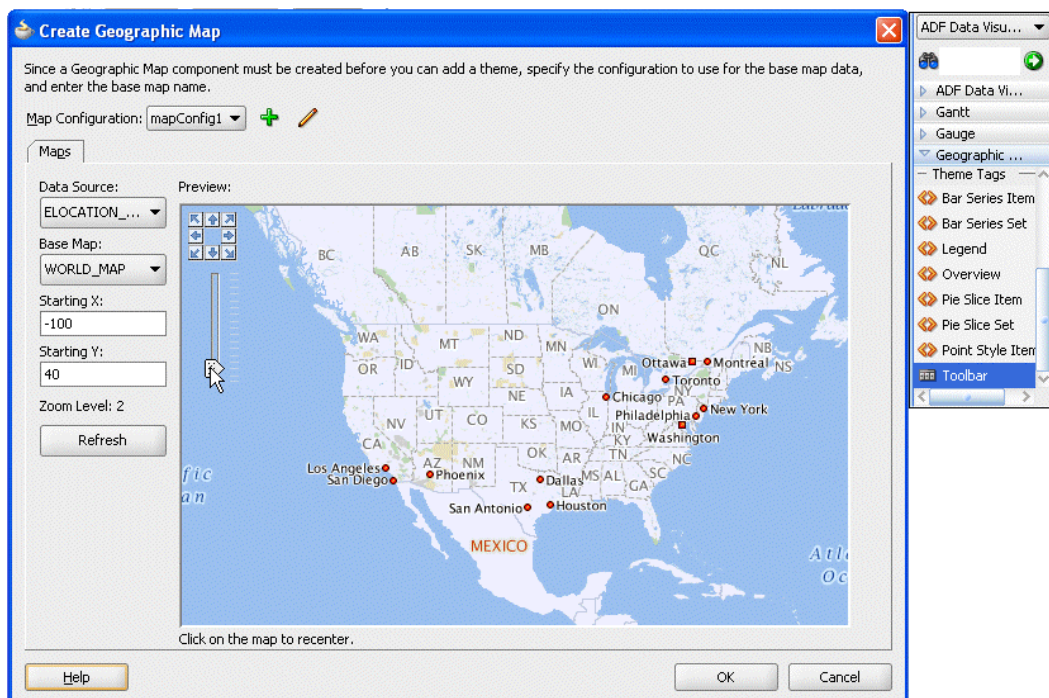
Create Geographic Map

Since a Geographic Map component must be created before you can add a theme, specify the configuration to use for the base map data, and enter the base map name.

Map Configuration: mapConfig1

Maps

Data Source:
ELOCATION_...
Base Map:
WORLD_MAP
Starting X:
-100
Starting Y:
40
Zoom Level: 2
Refresh

Preview:

BC AB SK MB QC NL ON WA MT ND MN OR ID WY SD WI MI NB NS NV UT CO NE IA IL IN OH PA NY CA KS MO KY AZ NM OK AR TN NC SC MS AL GA TX LA

Ottawa Montreal Toronto Chicago Philadelphia New York Washington Los Angeles San Diego Phoenix Dallas San Antonio Houston MEXICO

fic an Atla Oc

Click on the map to recenter.

Help OK Cancel

ADF Data Visu...
ADF Data Vi...
Gantt
Gauge
Geographic ...
Theme Tags
Bar Series Item
Bar Series Set
Legend
Overview
Pie Slice Item
Pie Slice Set
Point Style Item
Toolbar